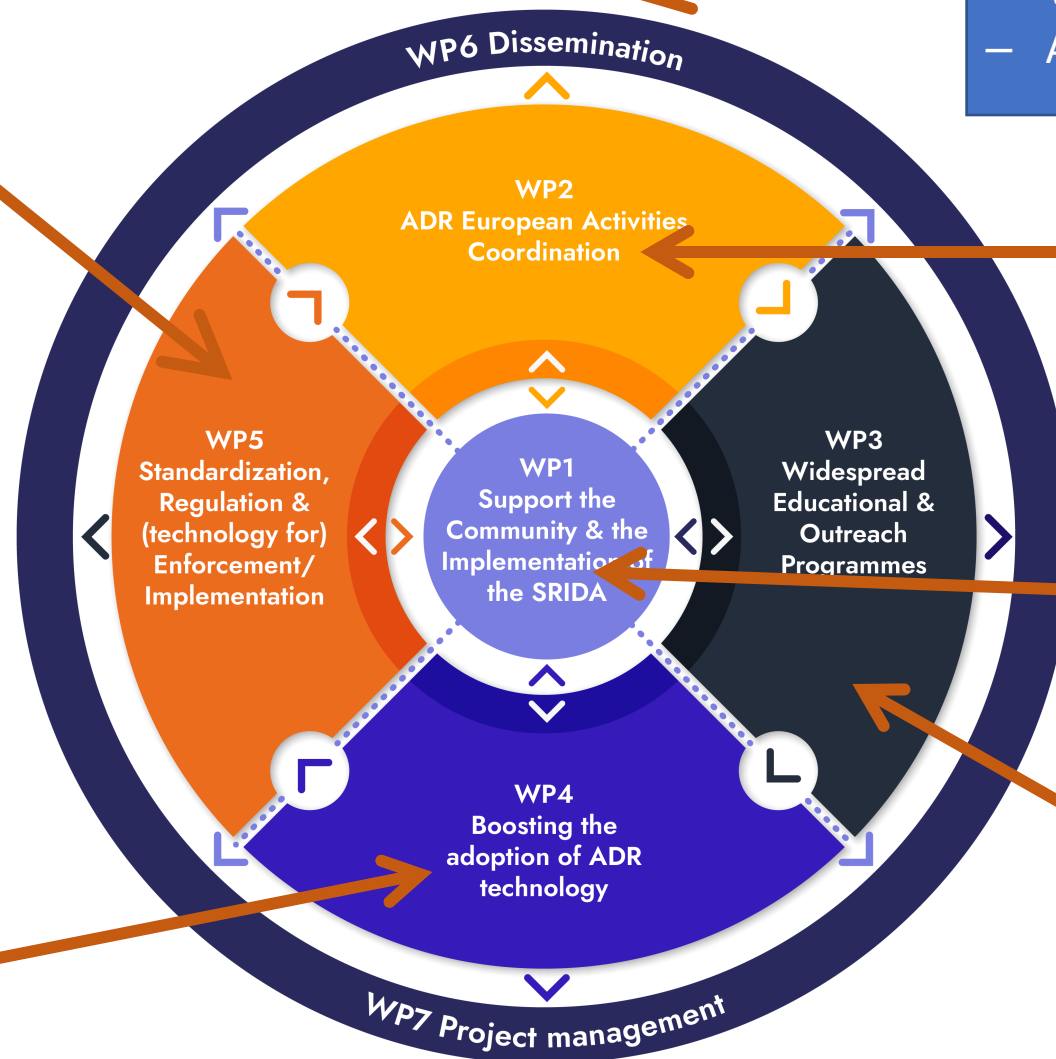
WP6 Dissemination

– A

WP2
ADR European Activities Coordination

WP5
Standardization, Regulation & (technology for) Enforcement/ Implementation

WP1
Support the Community & the Implementation of the SRIDA

WP3
Widespread Educational & Outreach Programmes

WP4
Boosting the adoption of ADR technology

WP7 Project management